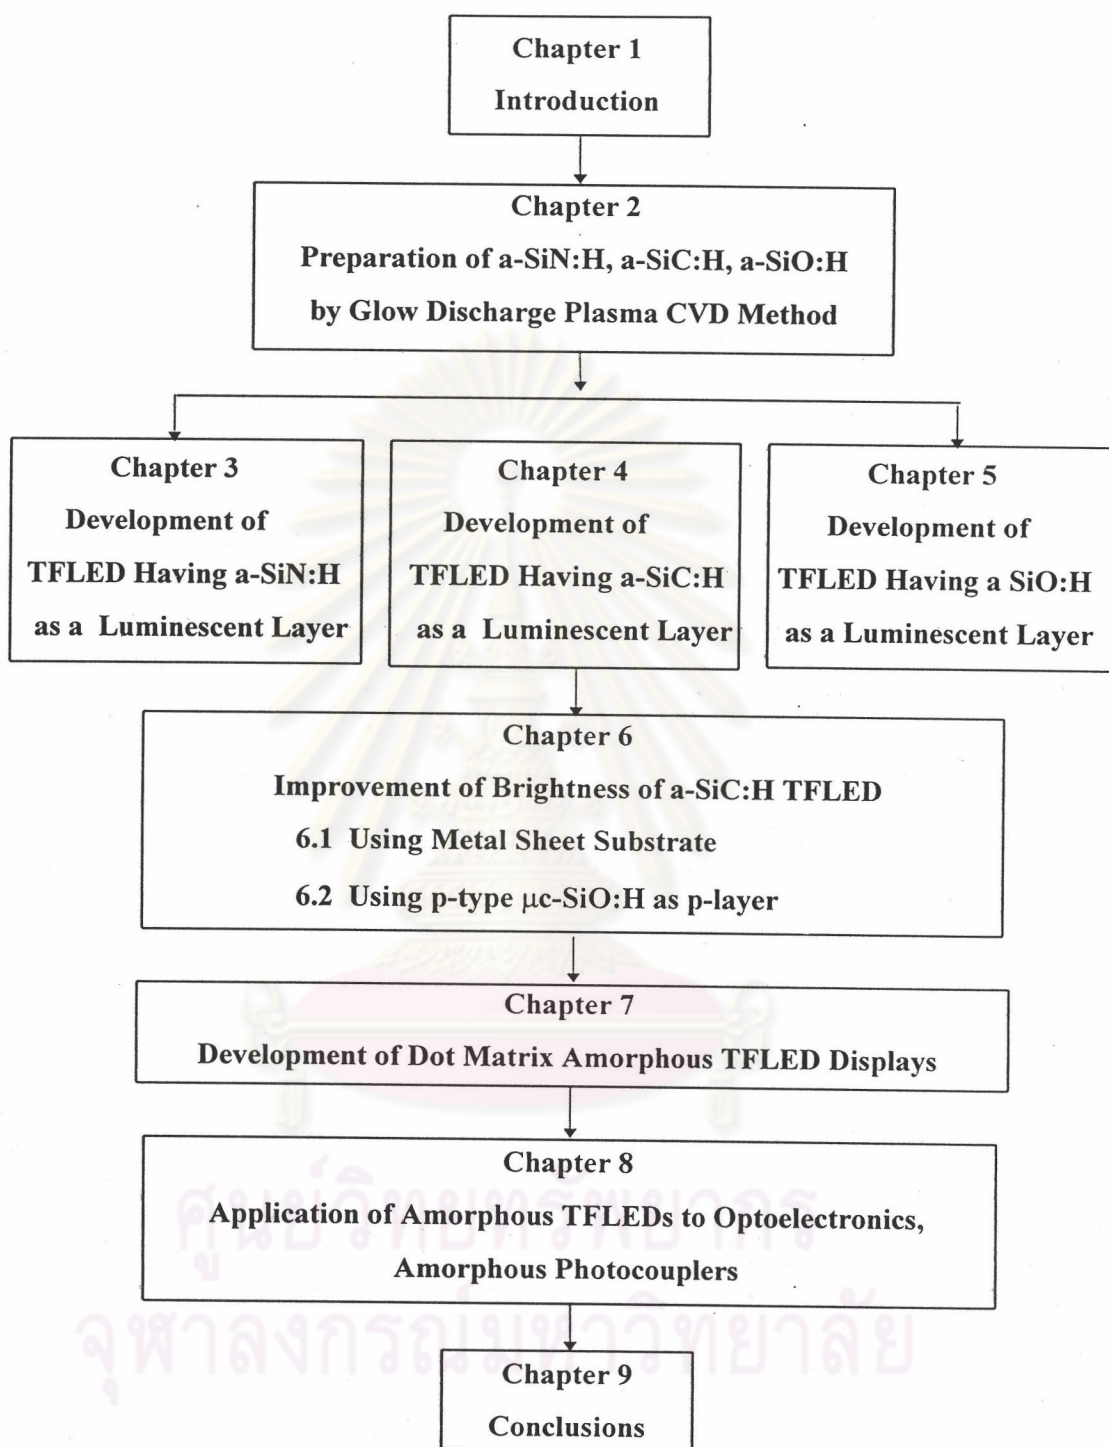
Chapter 1
Introduction

Chapter 2
Preparation of a-SiN:H, a-SiC:H, a-SiO:H
by Glow Discharge Plasma CVD Method

Chapter 3
Development of
TFLED Having a-SiN:H
as a Luminescent Layer

Chapter 4
Development of
TFLED Having a-SiC:H
as a Luminescent Layer

Chapter 5
Development of
TFLED Having a SiO:H
as a Luminescent Layer

Chapter 6
Improvement of Brightness of a-SiC:H TFLED
6.1 Using Metal Sheet Substrate
6.2 Using p-type μc-SiO:H as p-layer

Chapter 7
Development of Dot Matrix Amorphous TFLED Displays

Chapter 8
Application of Amorphous TFLEDs to Optoelectronics,
Amorphous Photocouplers

Chapter 9
Conclusions

ศูนย์วิทยทรัพยากร
จุฬาลงกรณ์มหาวิทยาลัย